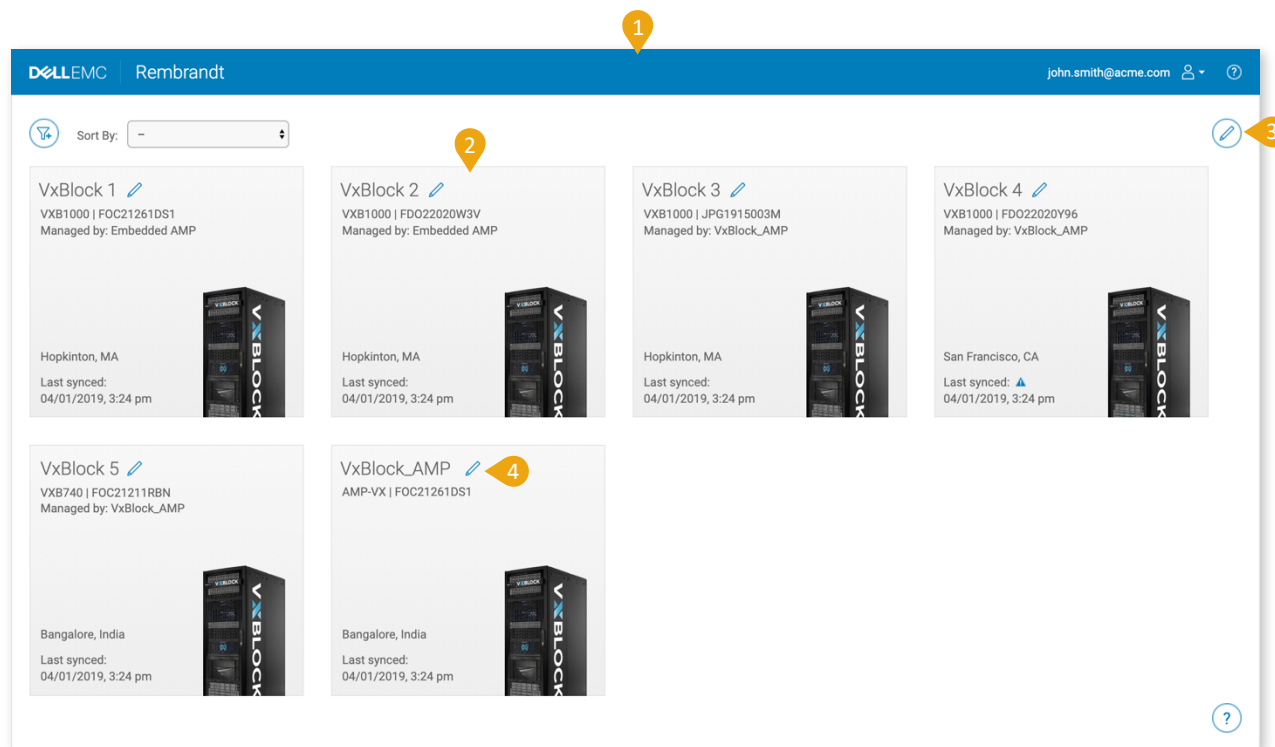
1

DELLEMC Rembrandt

john.smith@acme.com

Sort By: --

3

VxBlock 1
VXB1000 | FOC21261DS1
Managed by: Embedded AMP

Hopkinton, MA

Last synced:
04/01/2019, 3:24 pm

2

VxBlock 2
VXB1000 | FDO22020W3V
Managed by: Embedded AMP

Hopkinton, MA

Last synced:
04/01/2019, 3:24 pm

VxBlock 3
VXB1000 | JPG1915003M
Managed by: VxBlock_AMP

Hopkinton, MA

Last synced:
04/01/2019, 3:24 pm

VxBlock 4
VXB1000 | FDO22020Y96
Managed by: VxBlock_AMP

San Francisco, CA

Last synced:
04/01/2019, 3:24 pm

VxBlock 5
VXB740 | FOC21211RBN
Managed by: VxBlock_AMP

Bangalore, India

Last synced:
04/01/2019, 3:24 pm

VxBlock_AMP
4
AMP-VX | FOC21261DS1

Bangalore, India

Last synced:
04/01/2019, 3:24 pm

?